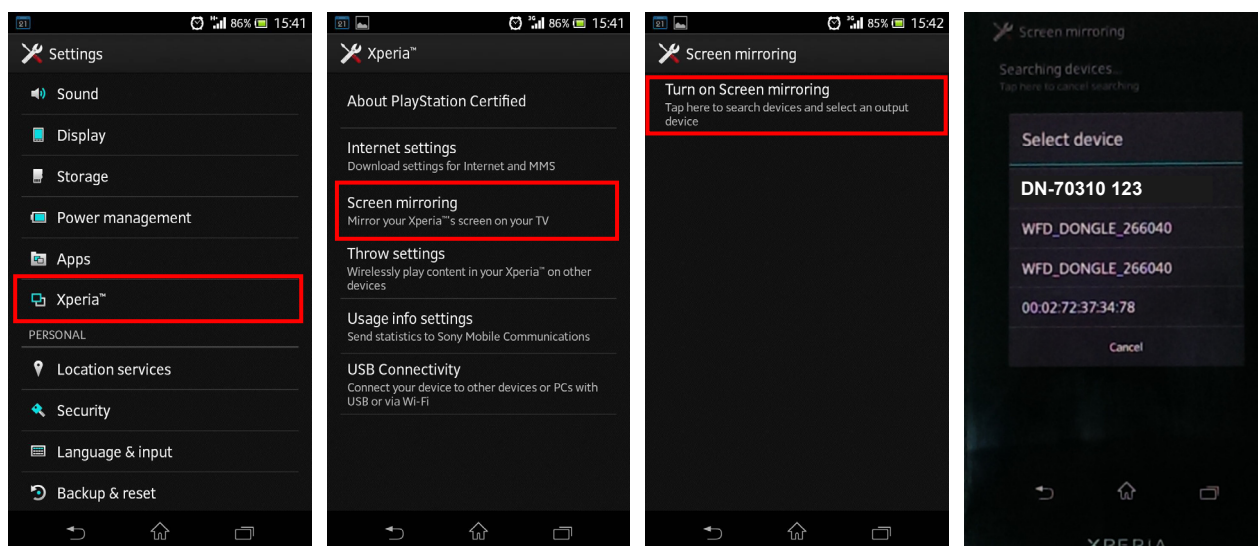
21 3G 86% 15:41

Settings

Sound

Display

Storage

Power management

Apps

Xperia™

PERSONAL

Location services

Security

Language & input

Backup & reset

21 3G 86% 15:41

Xperia™

About PlayStation Certified

Internet settings
Download settings for Internet and MMS

Screen mirroring
Mirror your Xperia™'s screen on your TV

Throw settings
Wirelessly play content in your Xperia™ on other devices

Usage info settings
Send statistics to Sony Mobile Communications

USB Connectivity
Connect your device to other devices or PCs with USB or via Wi-Fi

21 3G 85% 15:42

Screen mirroring

Turn on Screen mirroring
Tap here to search devices and select an output device

Screen mirroring

Searching devices...
Tap here to cancel searching

Select device

DN-70310 123

WFD_DONGLE_266040

WFD_DONGLE_266040

00:02:72:37:34:78

Cancel

XPERIA